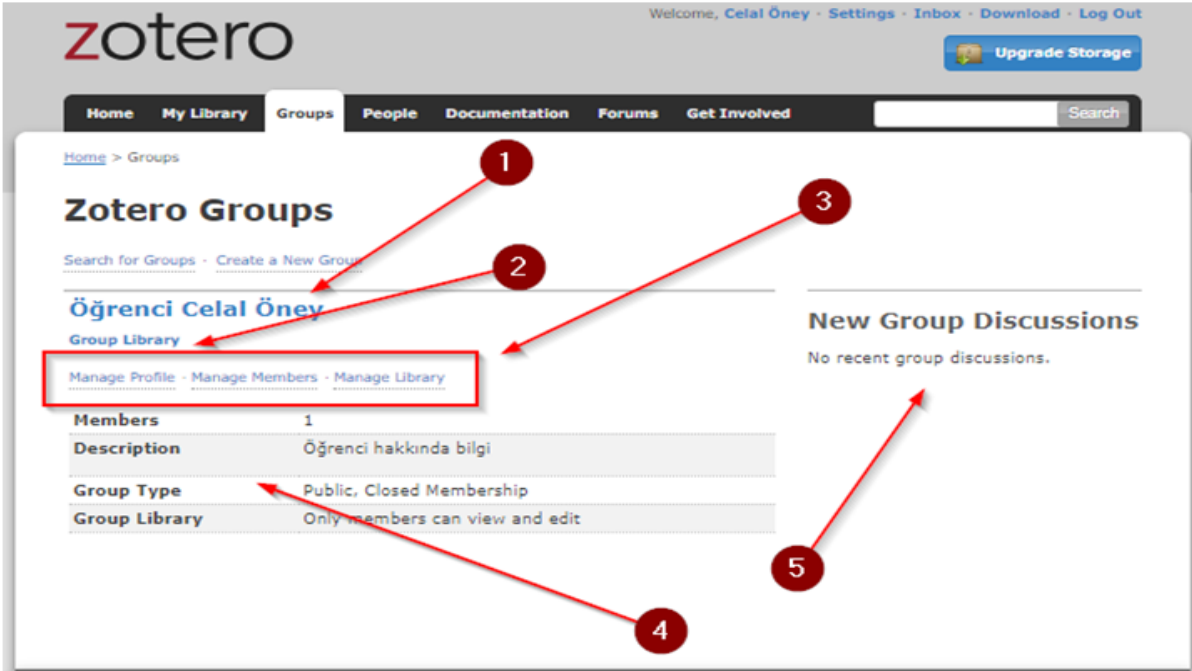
zotero

Welcome, Celal Öney · Settings · Inbox · Download · Log Out

Upgrade Storage

Home My Library Groups People Documentation Forums Get Involved Search

Home > Groups

1

Zotero Groups

3

Search for Groups · Create a New Group

2

Öğrenci Celal Öney

Group Library

Manage Profile · Manage Members · Manage Library

| Members | 1 |
|---|---|
| Description | Öğrenci hakkında bilgi |
| Group Type | Public, Closed Membership |
| Group Library | Only members can view and edit |

New Group Discussions

No recent group discussions.

5

4